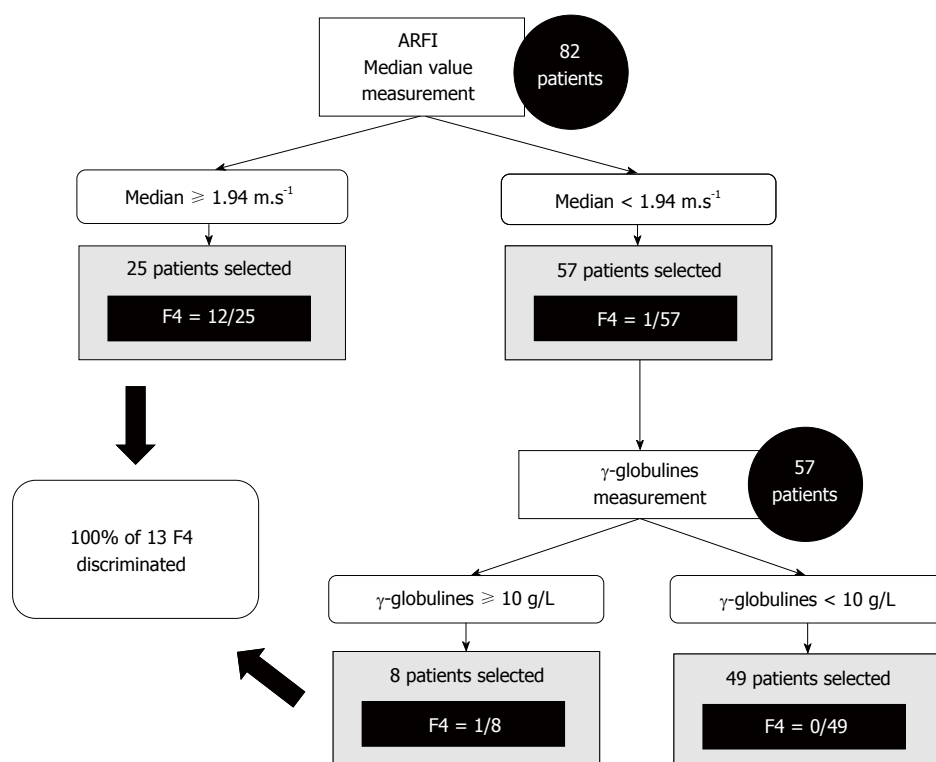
ARFI
Median value measurement

82
patients

Median $\geqslant$ 1.94 m.s$^{-1}$

Median < 1.94 m.s$^{-1}$

25 patients selected

F4 = 12/25

57 patients selected

F4 = 1/57

100% of 13 F4 discriminated

$\gamma$-globulines measurement

57
patients

$\gamma$-globulines $\geqslant$ 10 g/L

$\gamma$-globulines < 10 g/L

8 patients selected

F4 = 1/8

49 patients selected

F4 = 0/49